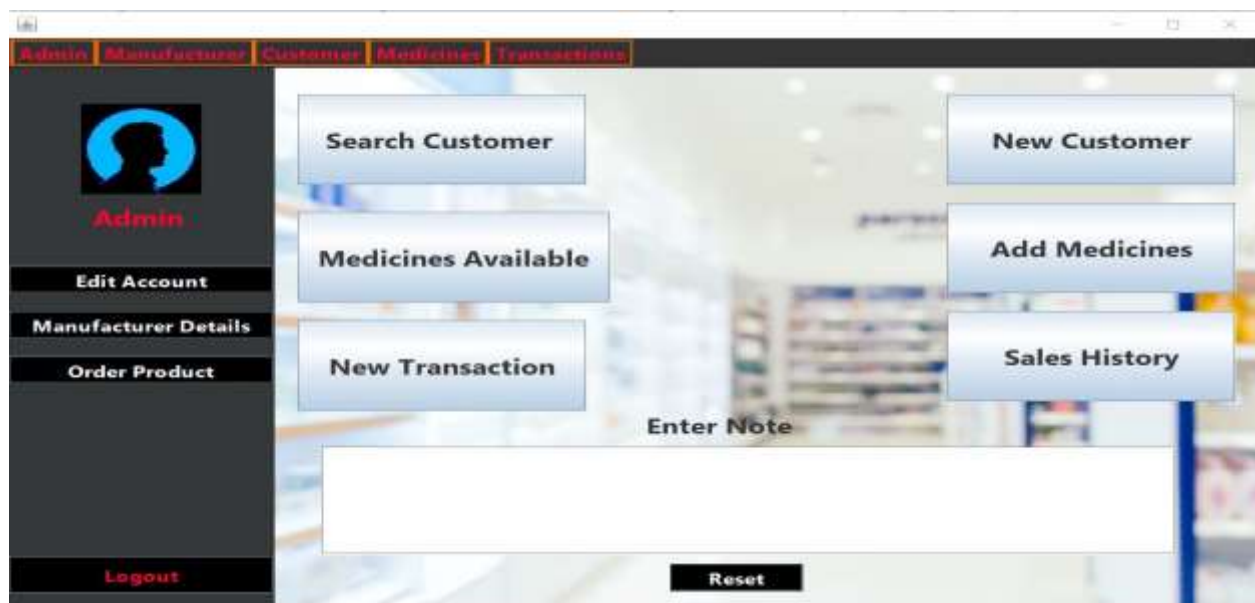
Admin Manufacturer Customer Medicines Transactions

Admin

Edit Account

Manufacturer Details

Order Product

Logout

Search Customer

New Customer

Medicines Available

Add Medicines

New Transaction

Sales History

Enter Note

Reset